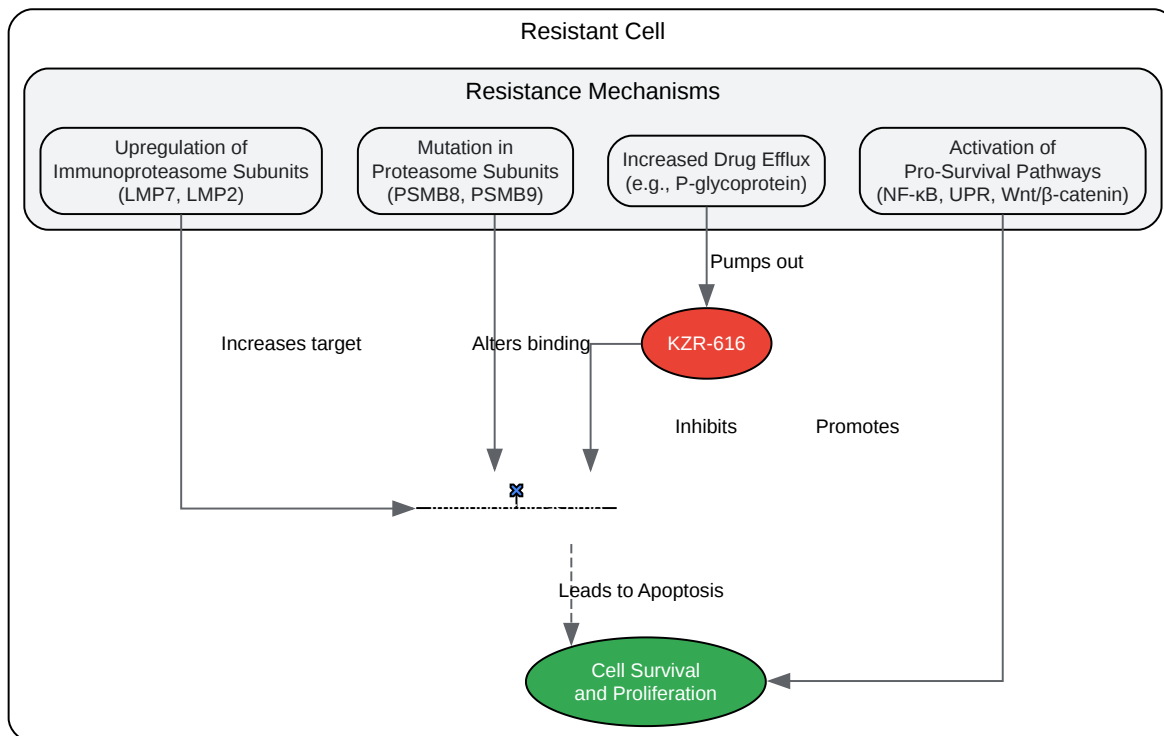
Resistant Cell

Resistance Mechanisms

Upregulation of Immunoproteasome Subunits (LMP7, LMP2)

Mutation in Proteasome Subunits (PSMB8, PSMB9)

Increased Drug Efflux (e.g., P-glycoprotein)

Activation of Pro-Survival Pathways (NF-κB, UPR, Wnt/β-catenin)

Pumps out

KZR-616

Increases target

Alters binding

Inhibits

Promotes

Leads to Apoptosis

Cell Survival and Proliferation